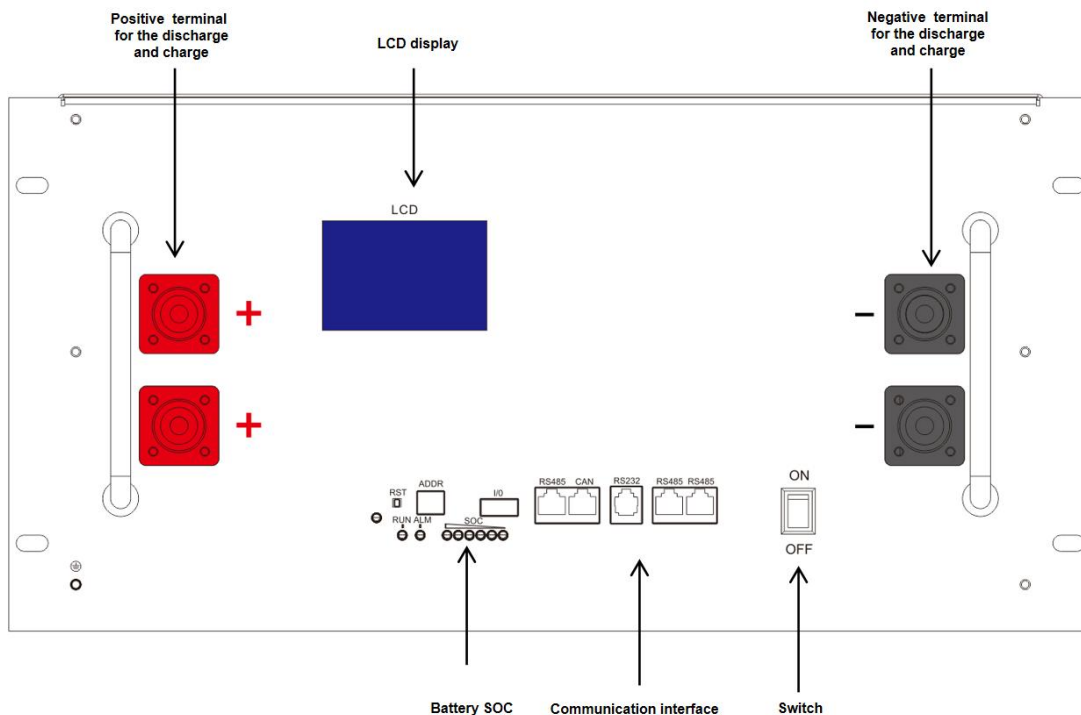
Positive terminal for the discharge and charge

LCD display

Negative terminal for the discharge and charge

LCD

+

+

−

−

RST

ADDR

I/0

RUN ALM

SOC

RS485 CAN

RS232

RS485 RS485

ON

OFF

Battery SOC

Communication interface

Switch